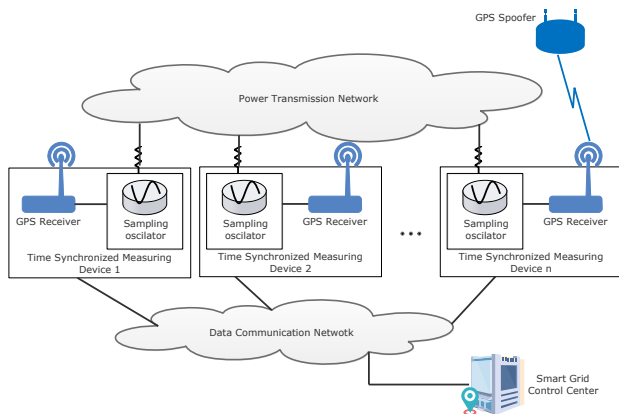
GPS Spoofer

Power Transmission Network

GPS Receiver

Sampling oscilator

Time Synchronized Measuring Device 1

Sampling oscilator

GPS Receiver

Time Synchronized Measuring Device 2

...

Sampling oscilator

GPS Receiver

Time Synchronized Measuring Device n

Data Communication Netwotk

Smart Grid Control Center